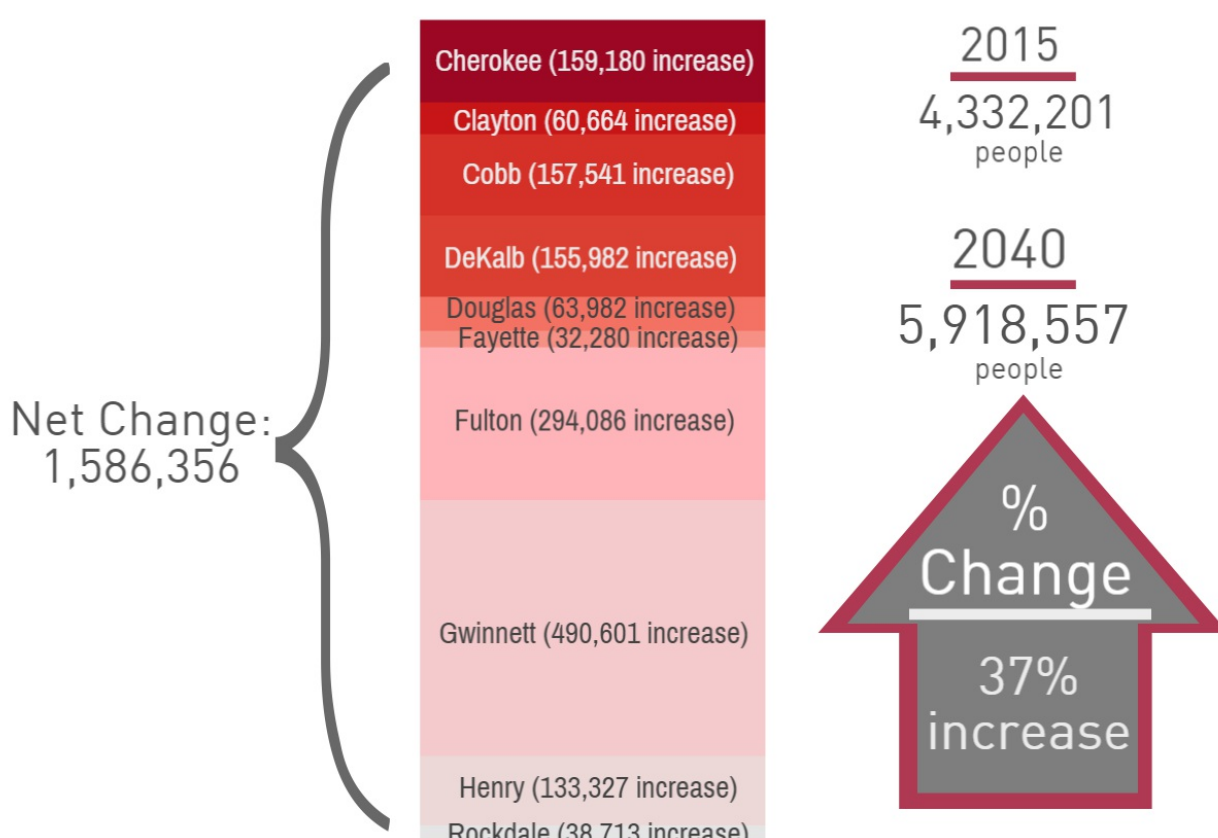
Net Change:
1,586,356

Cherokee (159,180 increase)
Clayton (60,664 increase)
Cobb (157,541 increase)
DeKalb (155,982 increase)
Douglas (63,982 increase)
Fayette (32,280 increase)
Fulton (294,086 increase)
Gwinnett (490,601 increase)
Henry (133,327 increase)
Rockdale (38,713 increase)

2015
4,332,201
people

2040
5,918,557
people

%
Change
37%
increase